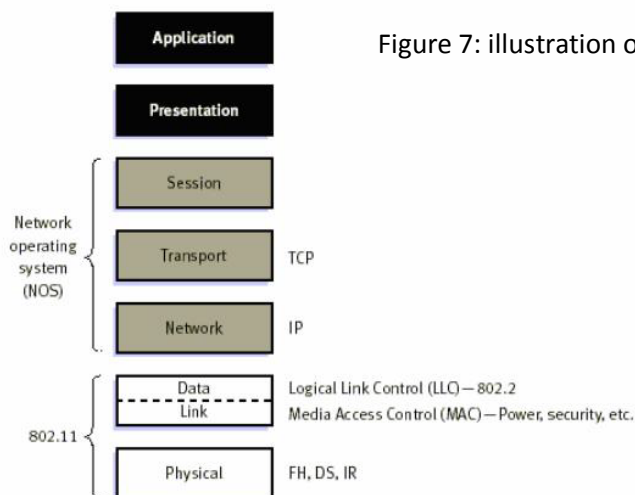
Application

Figure 7: illustration o

Presentation

Session

Network operating system (NOS)

Transport

TCP

Network

IP

Data

Link

Logical Link Control (LLC) — 802.2

Media Access Control (MAC) — Power, security, etc.

802.11

Physical

FH, DS, IR